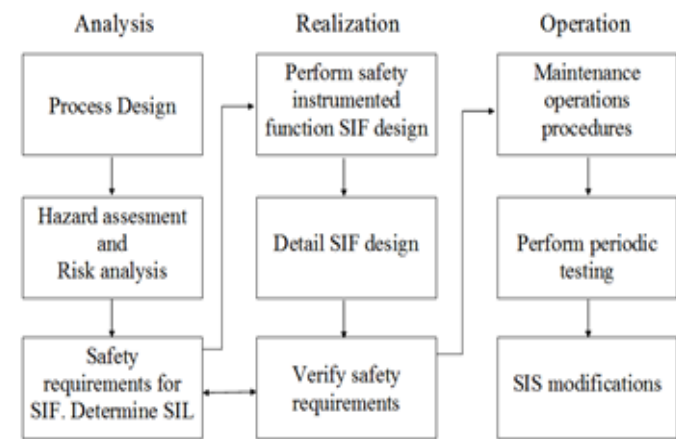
Analysis

Process Design

Hazard assesment and Risk analysis

Safety requirements for SIF. Determine SIL

Realization

Perform safety instrumented function SIF design

Detail SIF design

Verify safety requirements

Operation

Maintenance operations procedures

Perform periodic testing

SIS modifications